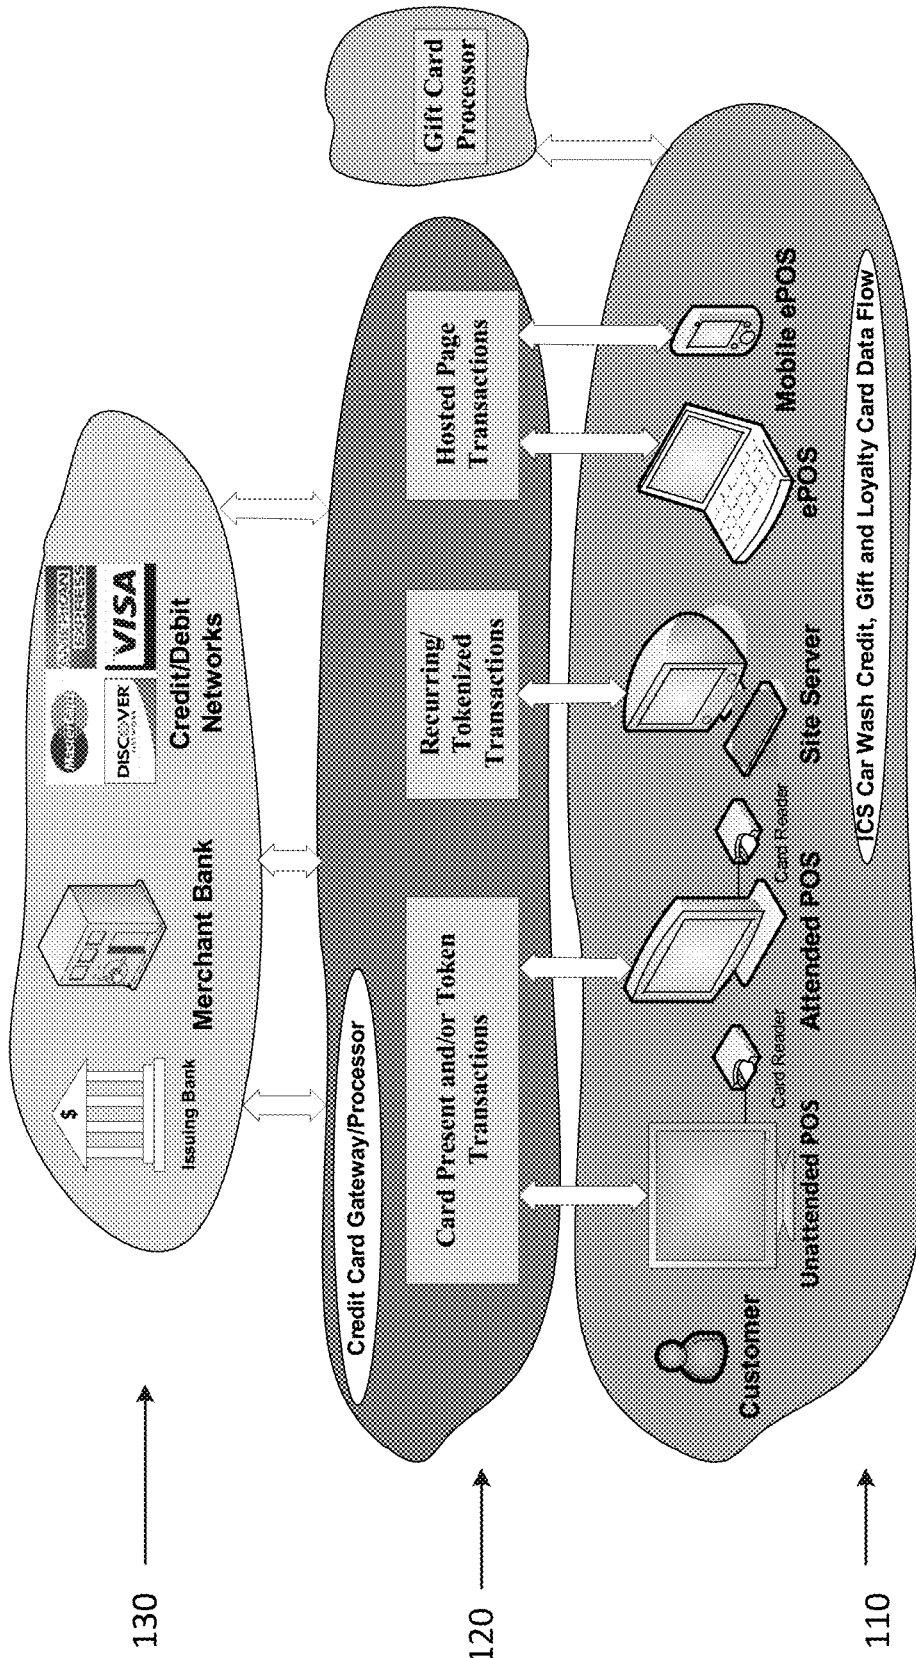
130

Issuing Bank

Merchant Bank

DISCOVER

AMERICAN EXPRESS

VISA

Credit/Debit Networks

Gift Card Processor

120

Credit Card Gateway/Processor

Card Present and/or Token Transactions

Recurring/ Tokenized Transactions

Hosted Page Transactions

110

Customer

Unattended POS

Card Reader

Attended POS

Card Reader

Site Server

ePOS

Mobile ePOS

ICS Car Wash Credit, Gift and Loyalty Card Data Flow